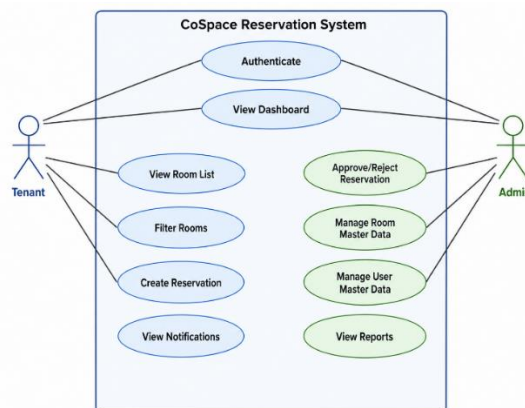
CoSpace Reservation System

Authenticate

View Dashboard

Tenant

Admi

View Room List

Approve/Reject Reservation

Filter Rooms

Manage Room Master Data

Create Reservation

Manage User Master Data

View Notifications

View Reports